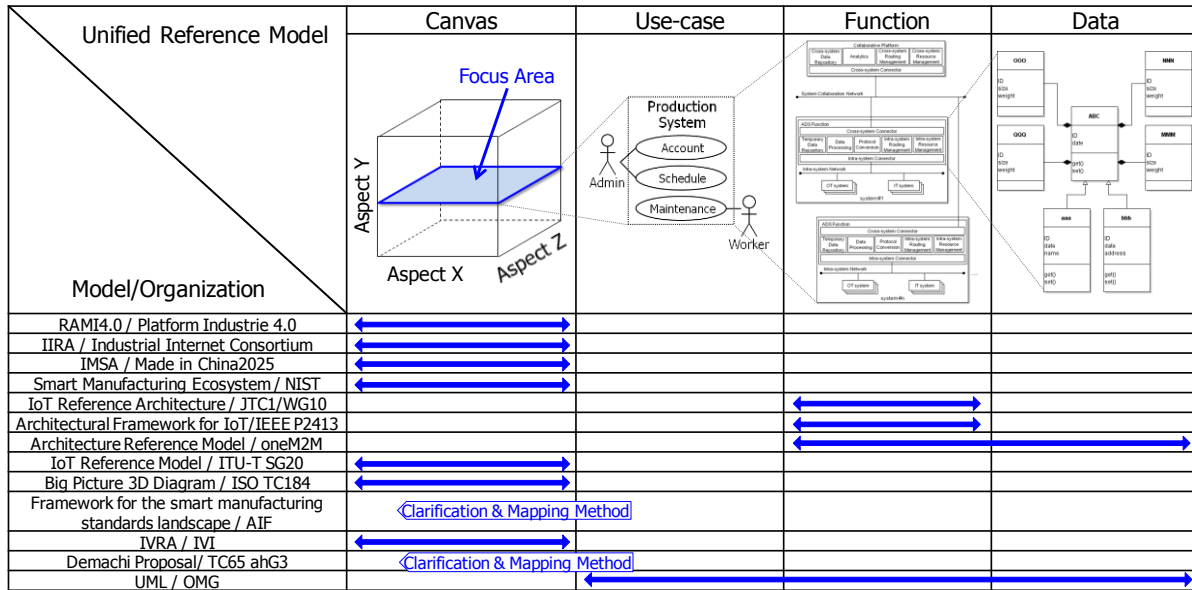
Unified Reference Model

Model/Organization

| | Canvas | Use-case | Function | Data |
|---|---|---|---|---|
| RAMI4.0 / Platform Industrie 4.0 | | | | |
| IIRA / Industrial Internet Consortium | | | | |
| IMSA / Made in China2025 | | | | |
| Smart Manufacturing Ecosystem / NIST | | | | |
| IoT Reference Architecture / JTC1/WG10 | | | | |
| Architectural Framework for IoT/IEEE P2413 | | | | |
| Architecture Reference Model / oneM2M | | | | |
| IoT Reference Model / ITU-T SG20 | | | | |
| Big Picture 3D Diagram / ISO TC184 | | | | |
| Framework for the smart manufacturing standards landscape / AIF | Clarification & Mapping Method | | | |
| IVRA / IVI | | | | |
| Demachi Proposal/ TC65 ahG3 | Clarification & Mapping Method | | | |
| UML / OMG | | | | |

Focus Area
Aspect Y
Aspect X
Aspect Z

Production System
Account
Schedule
Maintenance
Admin
Worker

Collaborative Platform
Cross-system Data Repository
Analytics
Cross-system Routing Management
Cross-system Resource Management
Cross-system Connector
System Collaboration Network
ADS Function
Cross-system Connector
Temporary Data Repository
Data Processing
Protocol Conversion
Intra-system Routing Management
Intra-system Resource Management
Intra-system Connector
Intra-system Network
OT system
IT system
system#1
ADS Function
Cross-system Connector
Temporary Data Repository
Data Processing
Protocol Conversion
Intra-system Routing Management
Intra-system Resource Management
Intra-system Connector
Intra-system Network
OT system
IT system
system#n

OOO
ID
size
weight
NNN
ID
size
weight
ABC
ID
date
get()
set()
QQQ
ID
size
weight
MMM
ID
size
weight
aaa
ID
date
name
get()
set()
bbb
ID
date
address
get()
set()